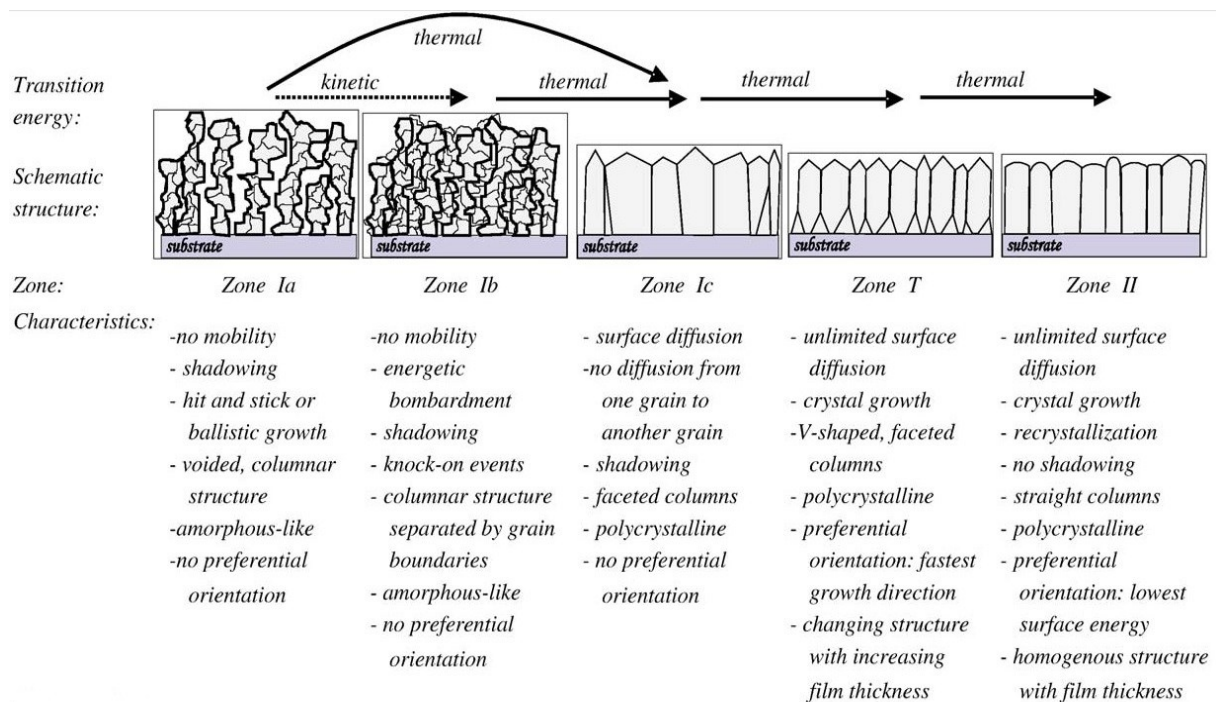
Transition energy:

thermal

kinetic

thermal

thermal

thermal

Schematic structure:

substrate

substrate

substrate

substrate

substrate

| Zone: | Zone Ia | Zone Ib | Zone Ic | Zone T | Zone II |
|---|---|---|---|---|---|
| Characteristics: | -no mobility<br>- shadowing<br>- hit and stick or ballistic growth<br>- voided, columnar structure<br>-amorphous-like<br>-no preferential orientation | -no mobility<br>- energetic bombardment<br>- shadowing<br>- knock-on events<br>- columnar structure separated by grain boundaries<br>- amorphous-like<br>- no preferential orientation | - surface diffusion<br>-no diffusion from one grain to another grain<br>- shadowing<br>- faceted columns<br>- polycrystalline<br>- no preferential orientation | - unlimited surface diffusion<br>- crystal growth<br>-V-shaped, faceted columns<br>- polycrystalline<br>- preferential orientation: fastest growth direction<br>- changing structure with increasing film thickness | - unlimited surface diffusion<br>- crystal growth<br>- recrystallization<br>- no shadowing<br>- straight columns<br>- polycrystalline<br>- preferential orientation: lowest surface energy<br>- homogenous structure with film thickness |